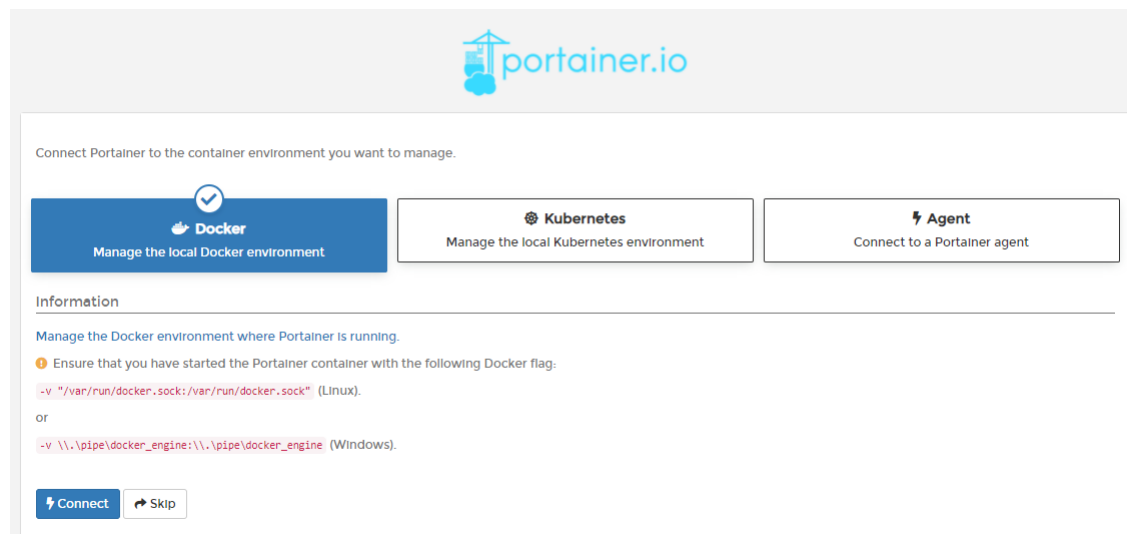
portainer.io

Connect Portainer to the container environment you want to manage.

Docker
Manage the local Docker environment

Kubernetes
Manage the local Kubernetes environment

Agent
Connect to a Portainer agent

Information

Manage the Docker environment where Portainer is running.

Ensure that you have started the Portainer container with the following Docker flag:

-v "/var/run/docker.sock:/var/run/docker.sock" (Linux).

or

-v \\.\pipe\docker_engine:\\.\pipe\docker_engine (Windows).

Connect Skip